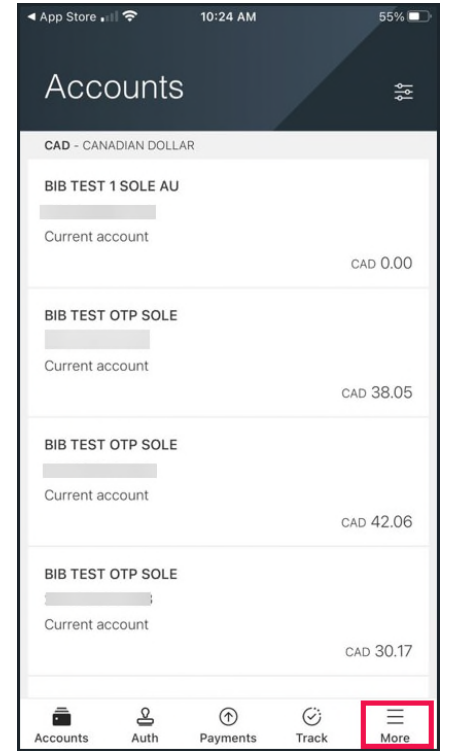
◀ App Store 10:24 AM 55%

Accounts

CAD - CANADIAN DOLLAR

BIB TEST 1 SOLE AU

Current account

CAD 0.00

BIB TEST OTP SOLE

Current account

CAD 38.05

BIB TEST OTP SOLE

Current account

CAD 42.06

BIB TEST OTP SOLE

Current account

CAD 30.17

Accounts Auth Payments Track More